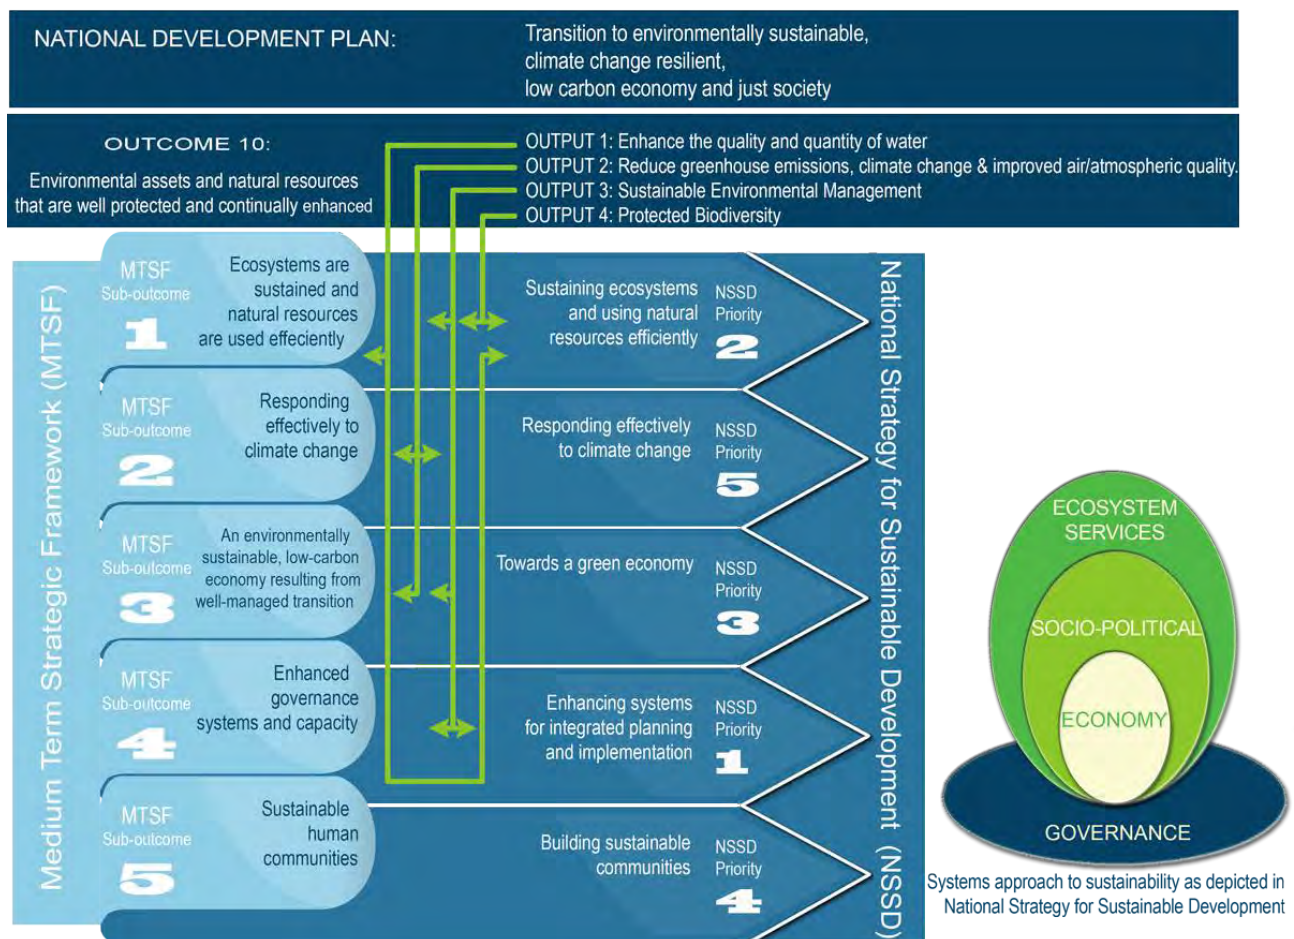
NATIONAL DEVELOPMENT PLAN:

Transition to environmentally sustainable, climate change resilient, low carbon economy and just society

OUTCOME 10:

Environmental assets and natural resources that are well protected and continually enhanced

OUTPUT 1: Enhance the quality and quantity of water
OUTPUT 2: Reduce greenhouse emissions, climate change & improved air/atmospheric quality.
OUTPUT 3: Sustainable Environmental Management
OUTPUT 4: Protected Biodiversity

Medium Term Strategic Framework (MTSF)

MTSF Sub-outcome 1
Ecosystems are sustained and natural resources are used effeciently

MTSF Sub-outcome 2
Responding effectively to climate change

MTSF Sub-outcome 3
An environmentally sustainable, low-carbon economy resulting from well-managed transition

MTSF Sub-outcome 4
Enhanced governance systems and capacity

MTSF Sub-outcome 5
Sustainable human communities

Sustaining ecosystems and using natural resources efficiently
NSSD Priority 2

Responding effectively to climate change
NSSD Priority 5

Towards a green economy
NSSD Priority 3

Enhancing systems for integrated planning and implementation
NSSD Priority 1

Building sustainable communities
NSSD Priority 4

National Strategy for Sustainable Development (NSSD)

ECOSYSTEM SERVICES
SOCIO-POLITICAL
ECONOMY
GOVERNANCE

Systems approach to sustainability as depicted in National Strategy for Sustainable Development